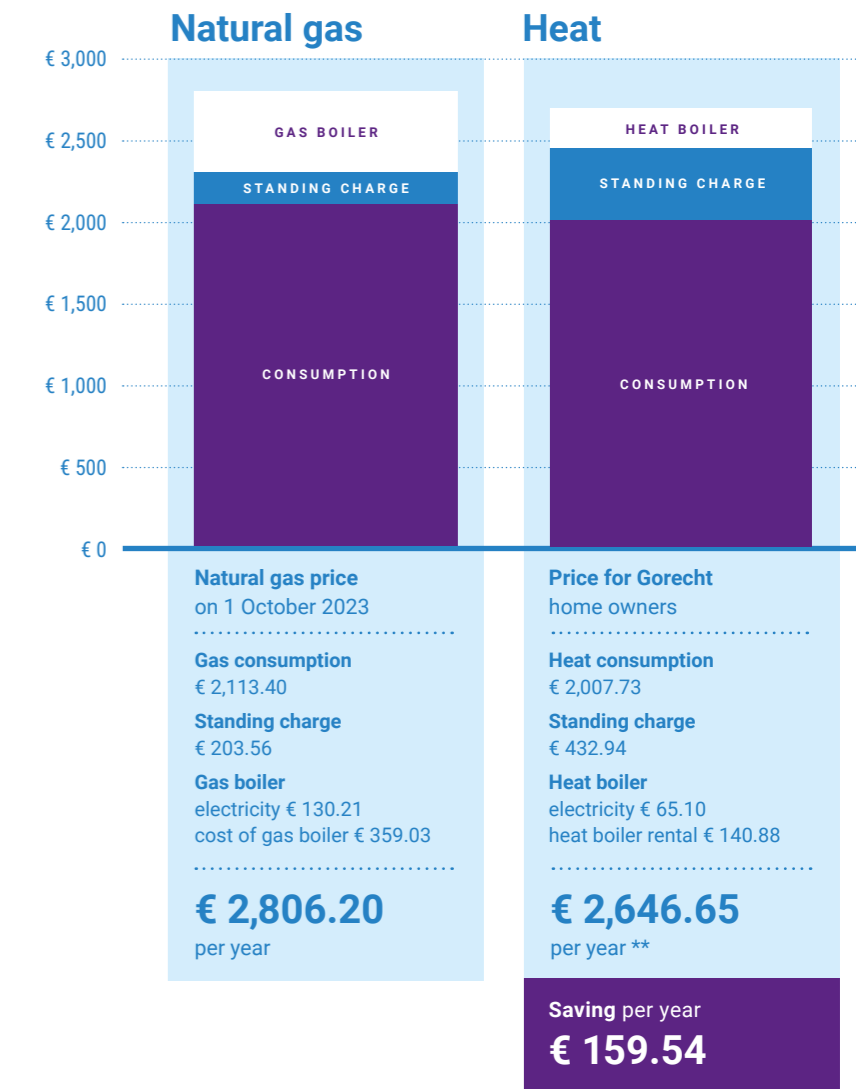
Natural gas

Heat

€ 3,000
€ 2,500
€ 2,000
€ 1,500
€ 1,000
€ 500
€ 0

GAS BOILER
STANDING CHARGE
CONSUMPTION

HEAT BOILER
STANDING CHARGE
CONSUMPTION

Natural gas price
on 1 October 2023

Gas consumption
€ 2,113.40

Standing charge
€ 203.56

Gas boiler
electricity € 130.21
cost of gas boiler € 359.03

€ 2,806.20
per year

Price for Gorecht
home owners

Heat consumption
€ 2,007.73

Standing charge
€ 432.94

Heat boiler
electricity € 65.10
heat boiler rental € 140.88

€ 2,646.65
per year **

Saving per year
€ 159.54